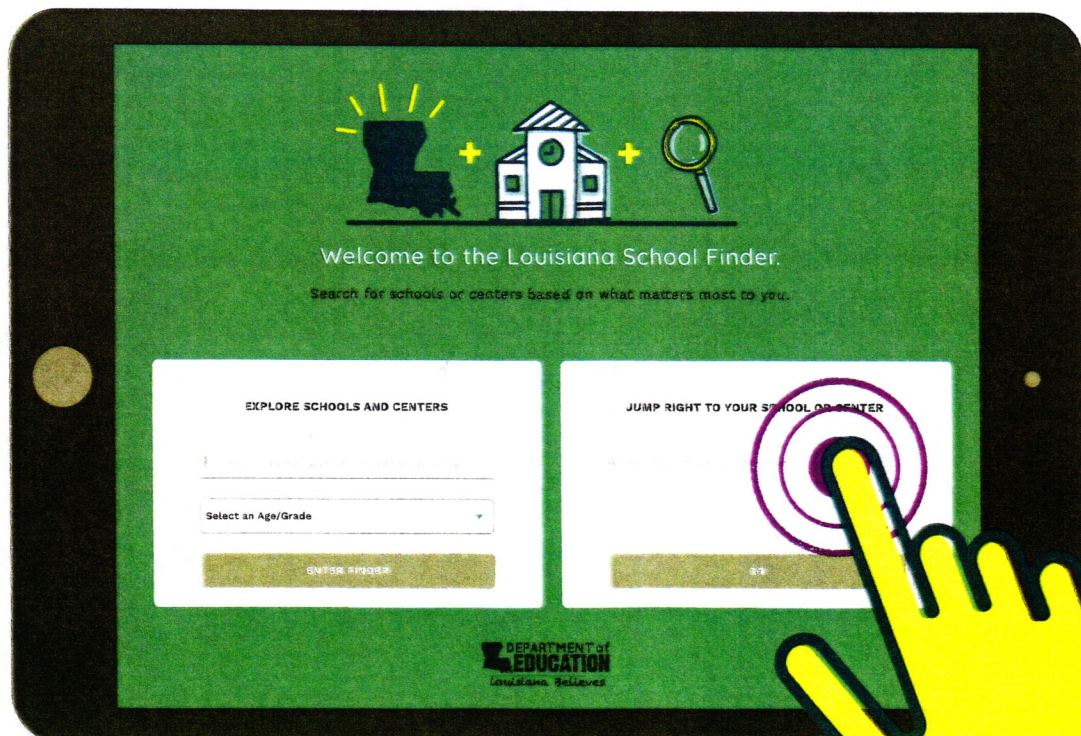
Welcome to the Louisiana School Finder.

Search for schools or centers based on what matters most to you.

EXPLORE SCHOOLS AND CENTERS

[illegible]

Select an Age/Grade

ENTER FINDER

JUMP RIGHT TO YOUR SCHOOL OR CENTER

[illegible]

GO

DEPARTMENT of EDUCATION
Louisiana Believes